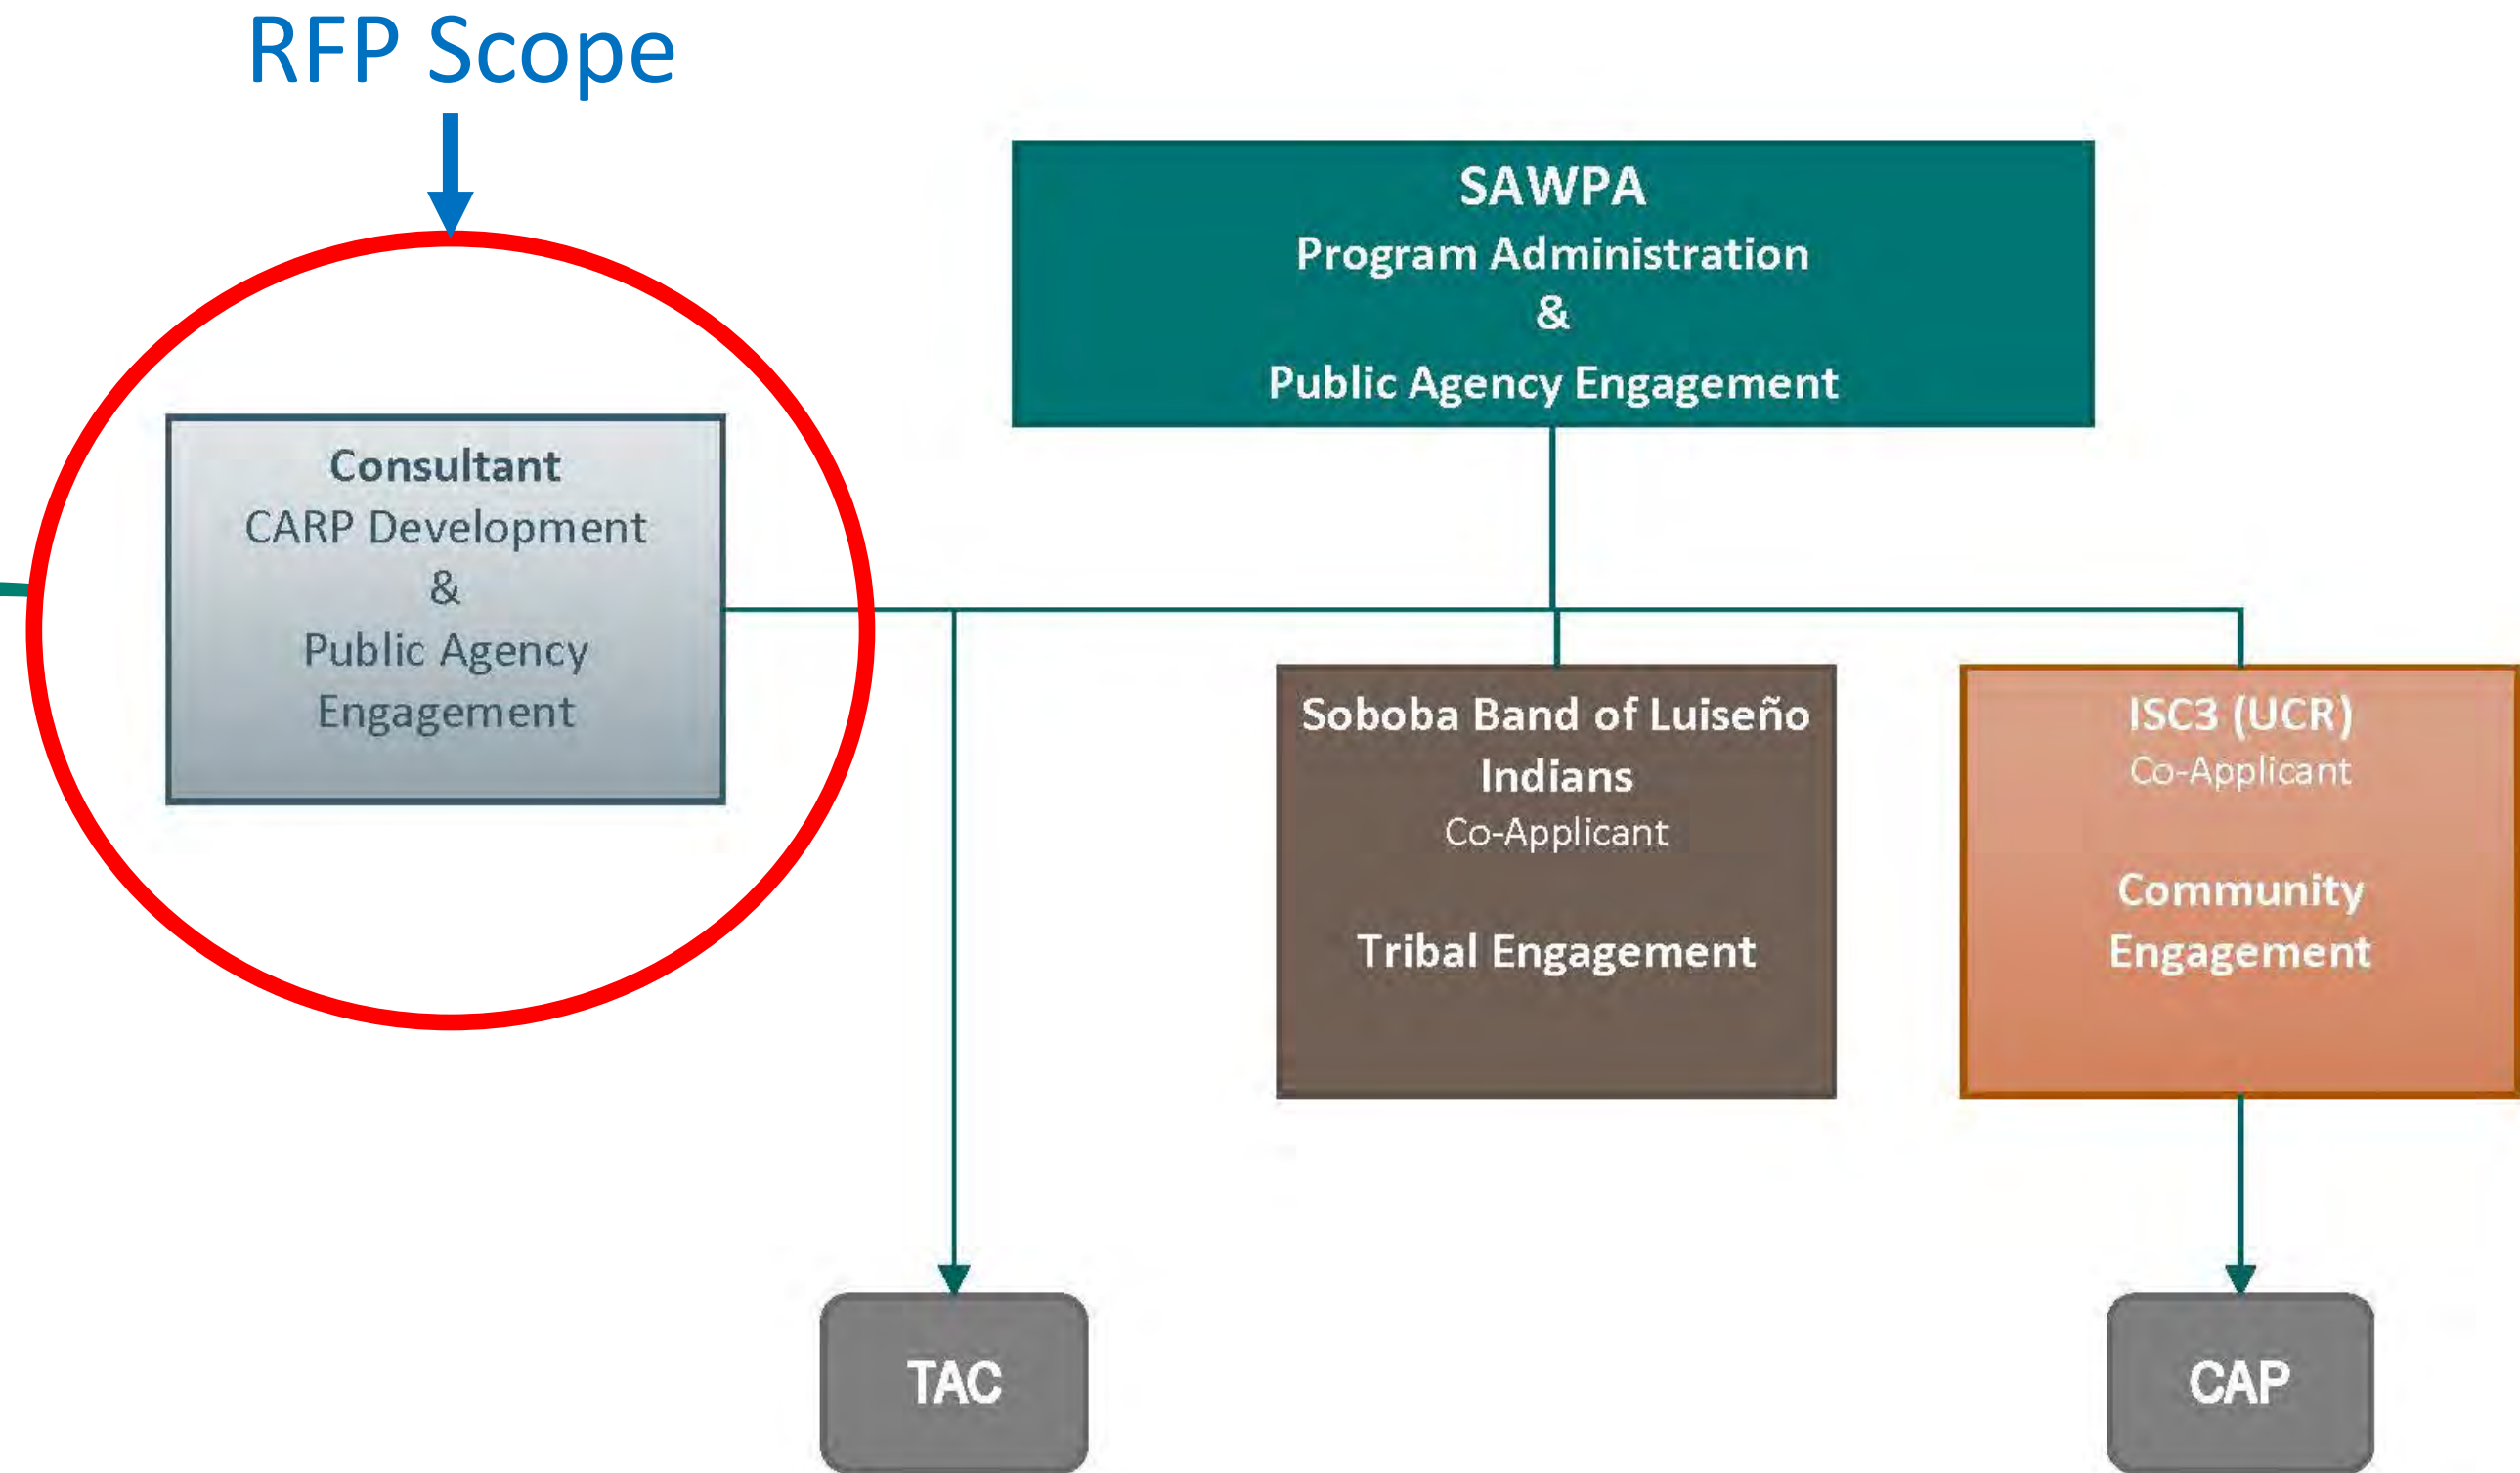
RFP Scope

SAWPA
Program Administration
&
Public Agency Engagement

Consultant
CARP Development
&
Public Agency Engagement

Soboba Band of Luiseño Indians
Co-Applicant

Tribal Engagement

ISC3 (UCR)
Co-Applicant

Community Engagement

TAC

CAP